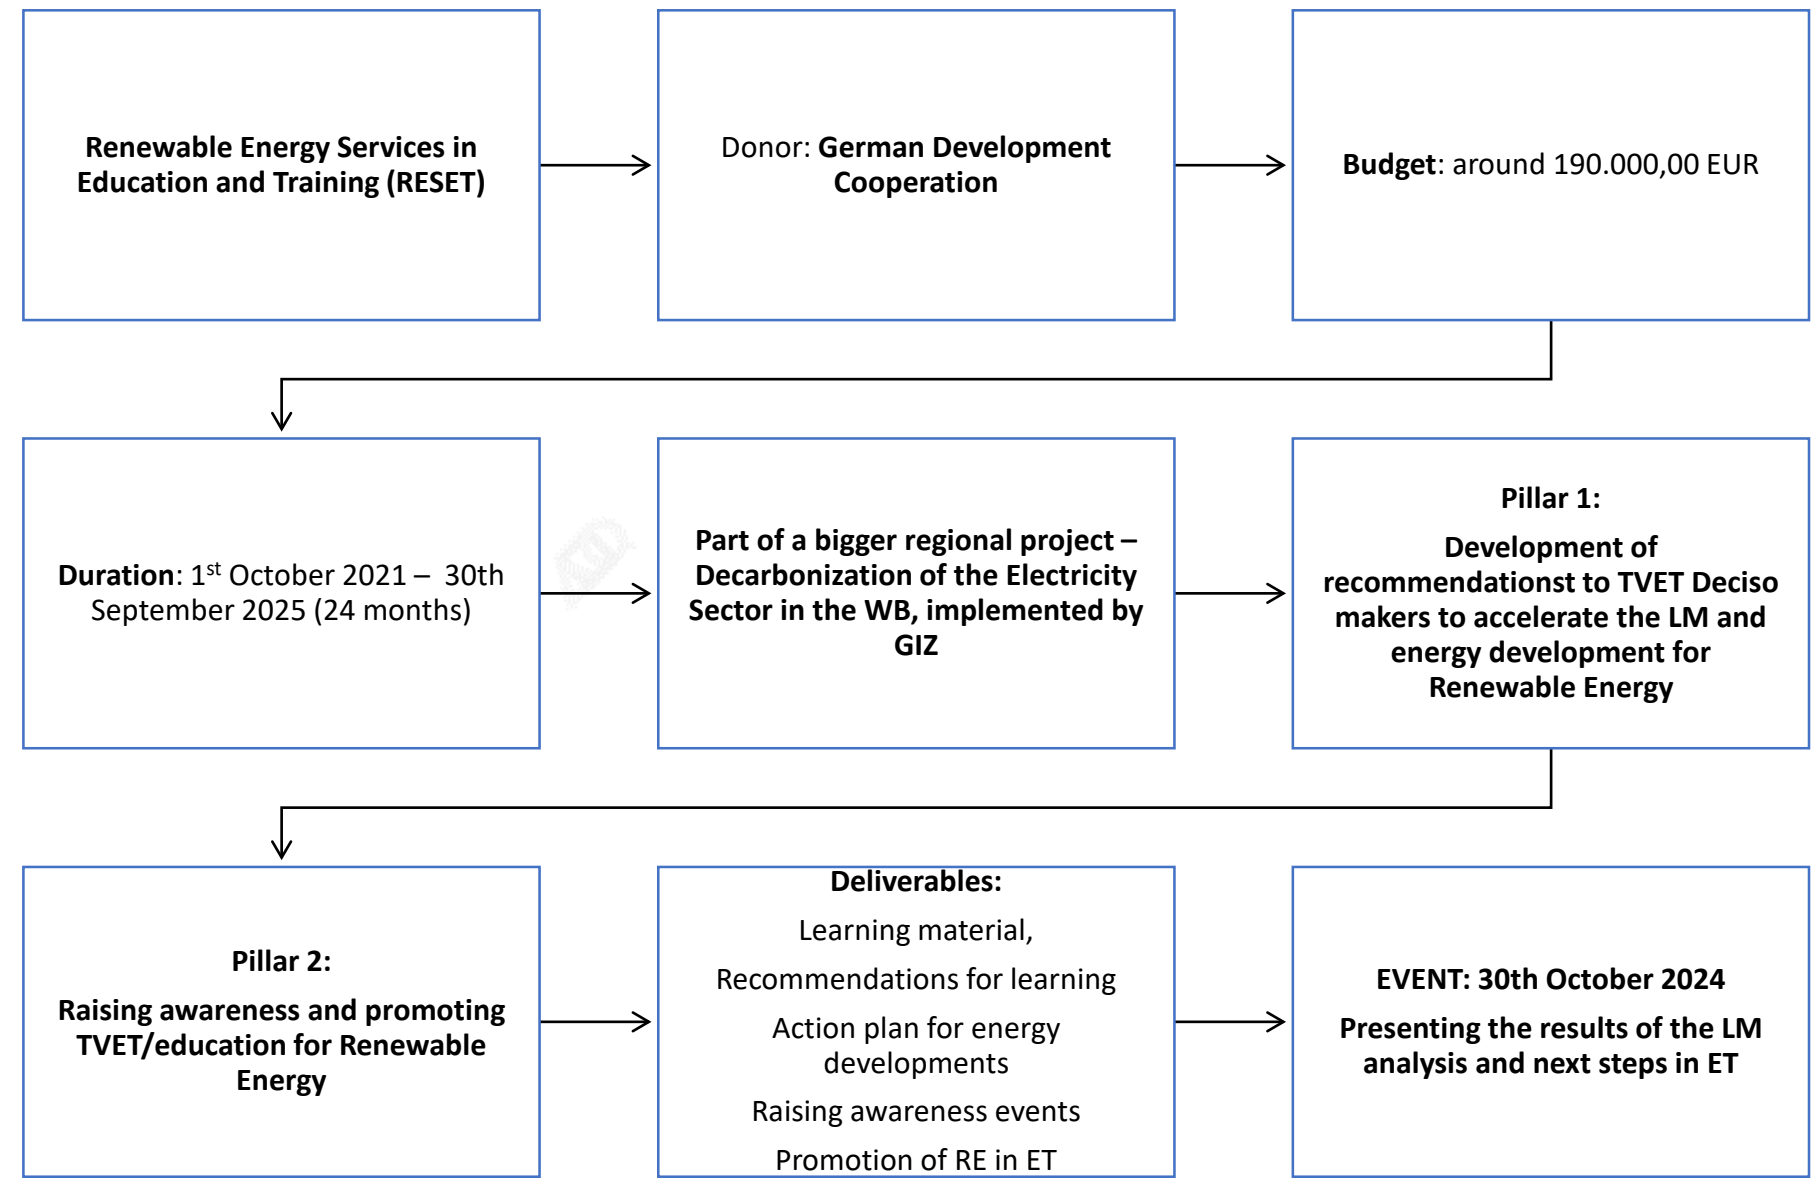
Renewable Energy Services in Education and Training (RESET)

Donor: German Development Cooperation

Budget: around 190.000,00 EUR

Duration: 1$^{st}$ October 2021 – 30th September 2025 (24 months)

Part of a bigger regional project – Decarbonization of the Electricity Sector in the WB, implemented by GIZ

Pillar 1:

Development of recommendationst to TVET Deciso makers to accelerate the LM and energy development for Renewable Energy

Pillar 2:

Raising awareness and promoting TVET/education for Renewable Energy

Deliverables:

Learning material,

Recommendations for learning

Action plan for energy developments

Raising awareness events

Promotion of RE in ET

EVENT: 30th October 2024

Presenting the results of the LM analysis and next steps in ET